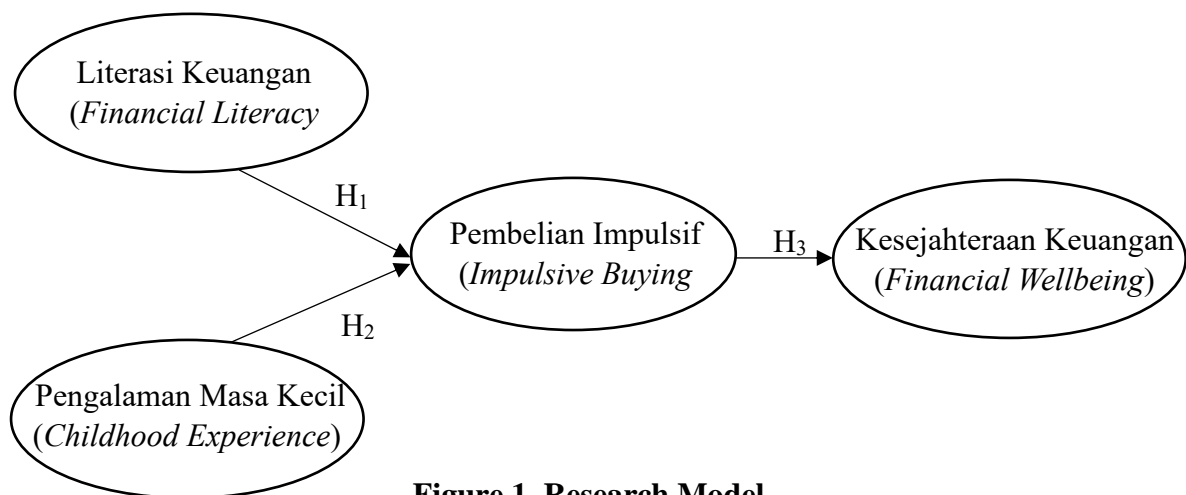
Literasi Keuangan
(*Financial Literacy*

$H_1$

Pembelian Impulsif
(*Impulsive Buying*

$H_3$

Kesejahteraan Keuangan
(*Financial Wellbeing*)

$H_2$

Pengalaman Masa Kecil
(*Childhood Experience*)

**Figure 1. Research Model**